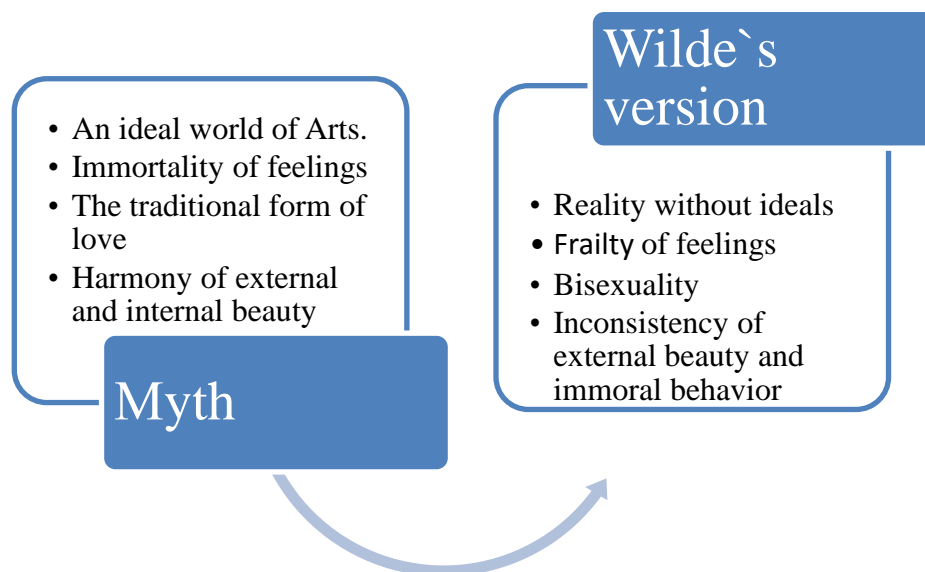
- An ideal world of Arts.
- Immortality of feelings
- The traditional form of love
- Harmony of external and internal beauty

Myth

Wilde`s version

- Reality without ideals
- Frailty of feelings
- Bisexuality
- Inconsistency of external beauty and immoral behavior